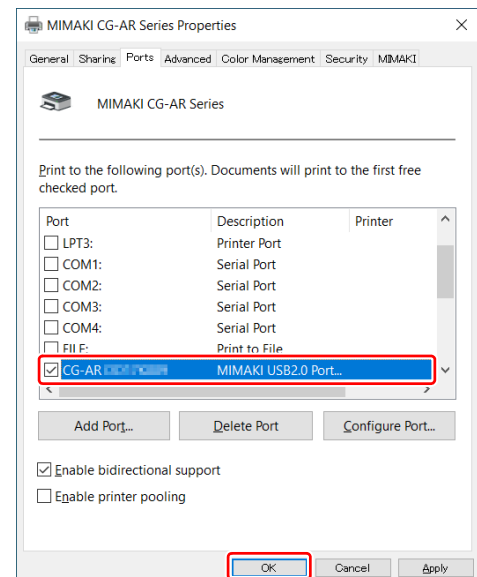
MIMAKI CG-AR Series Properties

General | Sharing | Ports | Advanced | Color Management | Security | MIMAKI

MIMAKI CG-AR Series

Print to the following port(s). Documents will print to the first free checked port.

| Port | Description | Printer |
|---|---|---|
| LPT3: | Printer Port | |
| COM1: | Serial Port | |
| COM2: | Serial Port | |
| COM3: | Serial Port | |
| COM4: | Serial Port | |
| FILE: | Print to File | |
| CG-AR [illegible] | MIMAKI USB2.0 Port... | |

Add Port... | Delete Port | Configure Port...

Enable bidirectional support

Enable printer pooling

OK | Cancel | Apply